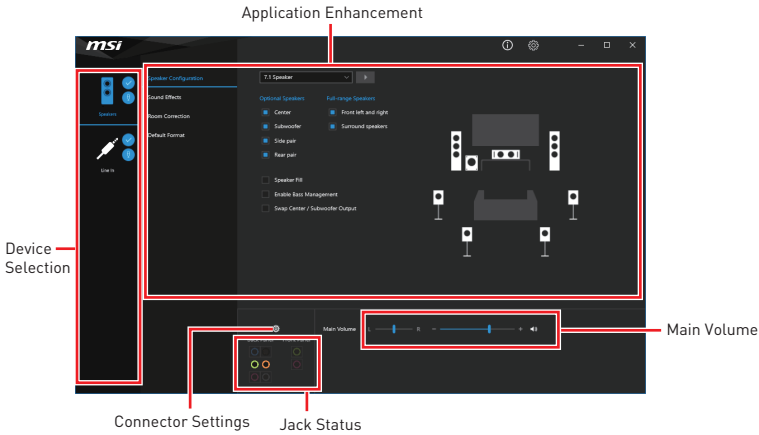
Application Enhancement

msi

Speakers

Line In

Speaker Configuration

Sound Effects

Room Correction

Default Format

7.1 Speaker

Optional Speakers

Center

Subwoofer

Side pair

Rear pair

Full-range Speakers

Front left and right

Surround speakers

Speaker Fill

Enable Bass Management

Swap Center / Subwoofer Output

Main Volume L R − +

Device Selection

Main Volume

Connector Settings

Jack Status